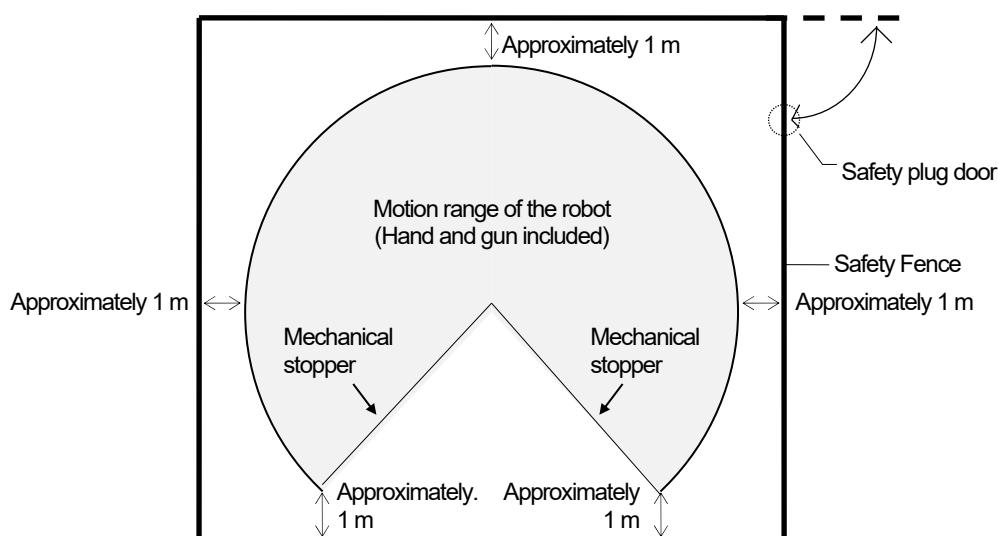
Approximately 1 m

Safety plug door

Motion range of the robot
(Hand and gun included)

Safety Fence

Approximately 1 m

Approximately 1 m

Mechanical stopper

Mechanical stopper

Approximately. 1 m

Approximately 1 m